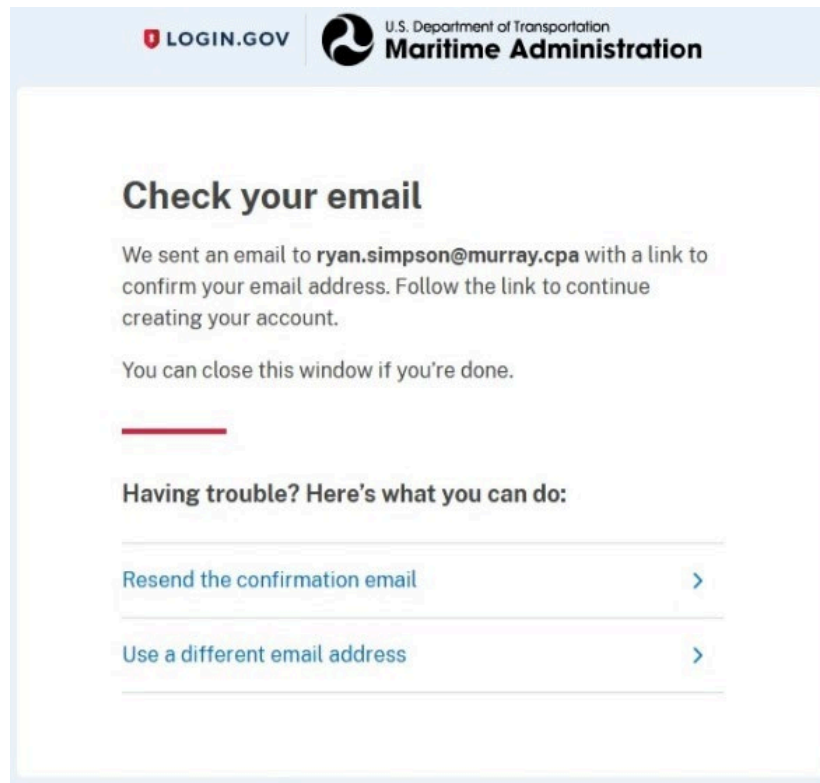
LOGIN.GOV

U.S. Department of Transportation
Maritime Administration

Check your email

We sent an email to **ryan.simpson@murray.cpa** with a link to confirm your email address. Follow the link to continue creating your account.

You can close this window if you're done.

Having trouble? Here's what you can do:

Resend the confirmation email >

Use a different email address >